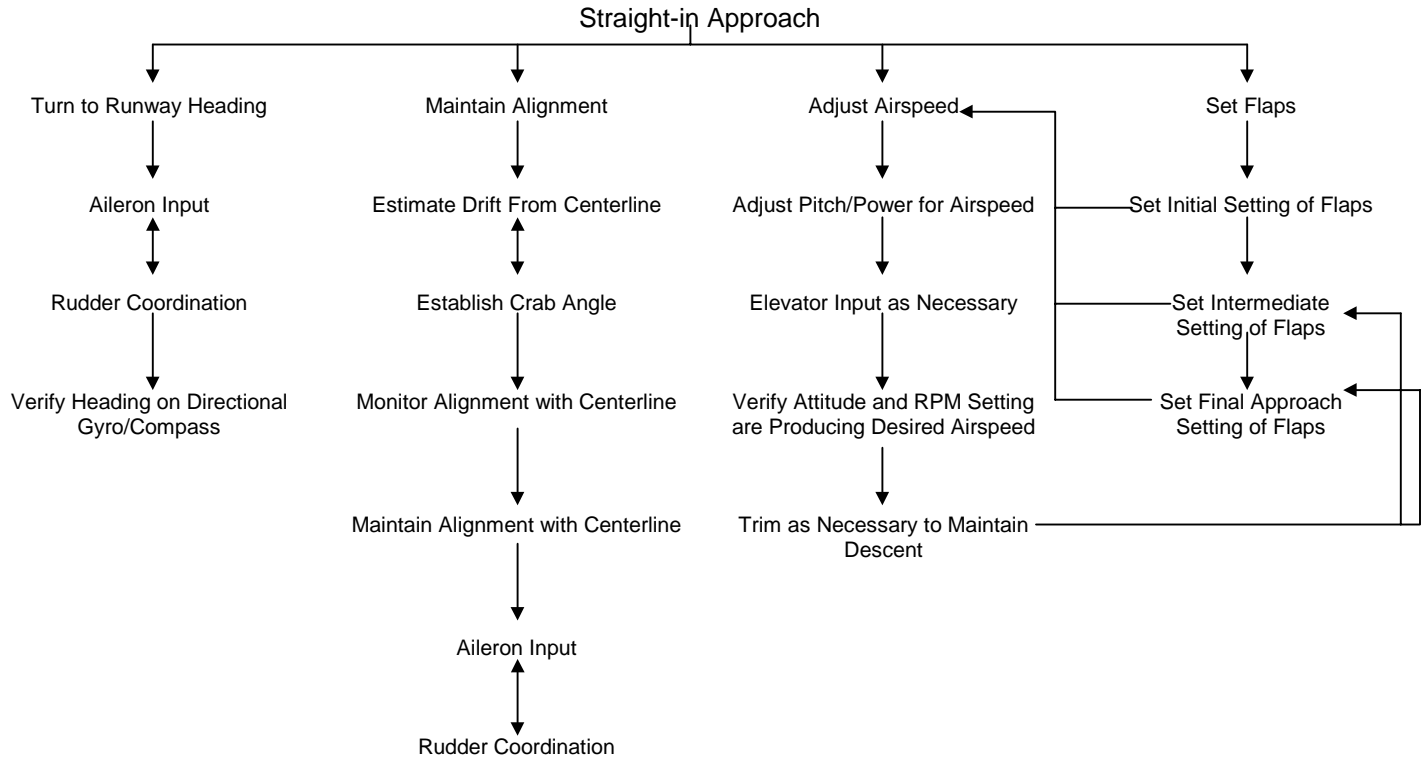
Straight-in Approach

Turn to Runway Heading

Aileron Input

Rudder Coordination

Verify Heading on Directional Gyro/Compass

Maintain Alignment

Estimate Drift From Centerline

Establish Crab Angle

Monitor Alignment with Centerline

Maintain Alignment with Centerline

Aileron Input

Rudder Coordination

Adjust Airspeed

Adjust Pitch/Power for Airspeed

Elevator Input as Necessary

Verify Attitude and RPM Setting are Producing Desired Airspeed

Trim as Necessary to Maintain Descent

Set Flaps

Set Initial Setting of Flaps

Set Intermediate Setting of Flaps

Set Final Approach Setting of Flaps